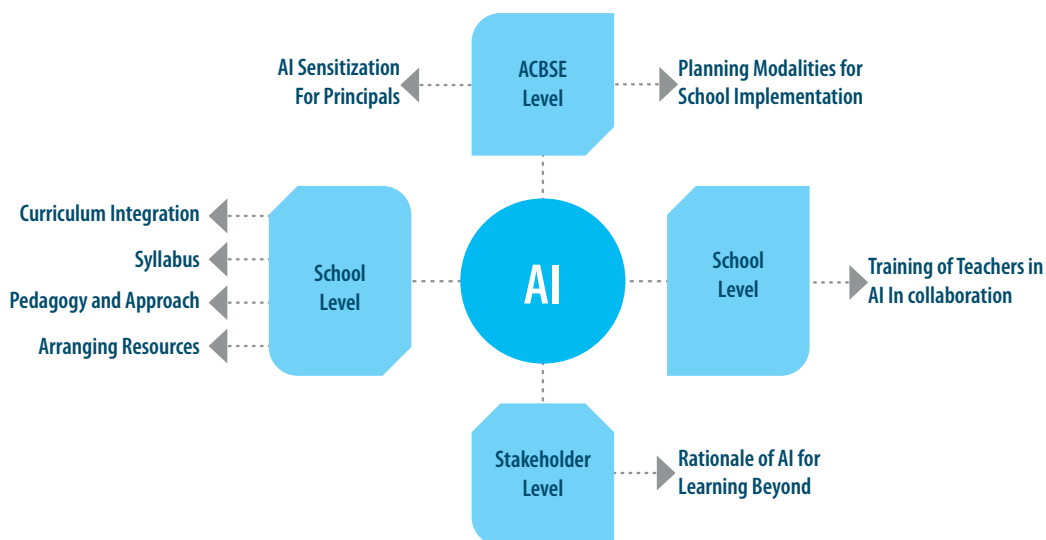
AI Sensitization For Principals

ACBSE Level

Planning Modalities for School Implementation

Curriculum Integration

Syllabus

Pedagogy and Approach

Arranging Resources

School Level

AI

School Level

Training of Teachers in AI In collaboration

Stakeholder Level

Rationale of AI for Learning Beyond